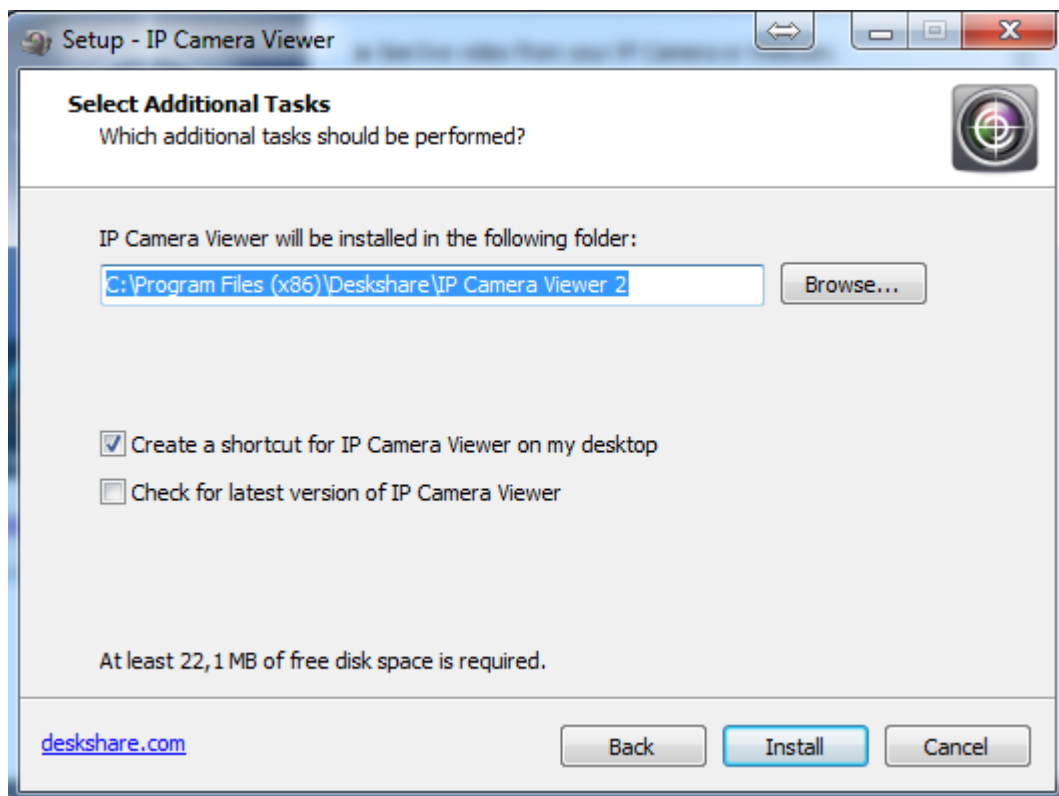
Setup - IP Camera Viewer

Select Additional Tasks
Which additional tasks should be performed?

IP Camera Viewer will be installed in the following folder:

C:\Program Files (x86)\Deskshare\IP Camera Viewer 2

Browse...

Create a shortcut for IP Camera Viewer on my desktop

Check for latest version of IP Camera Viewer

At least 22,1 MB of free disk space is required.

deskshare.com

Back

Install

Cancel